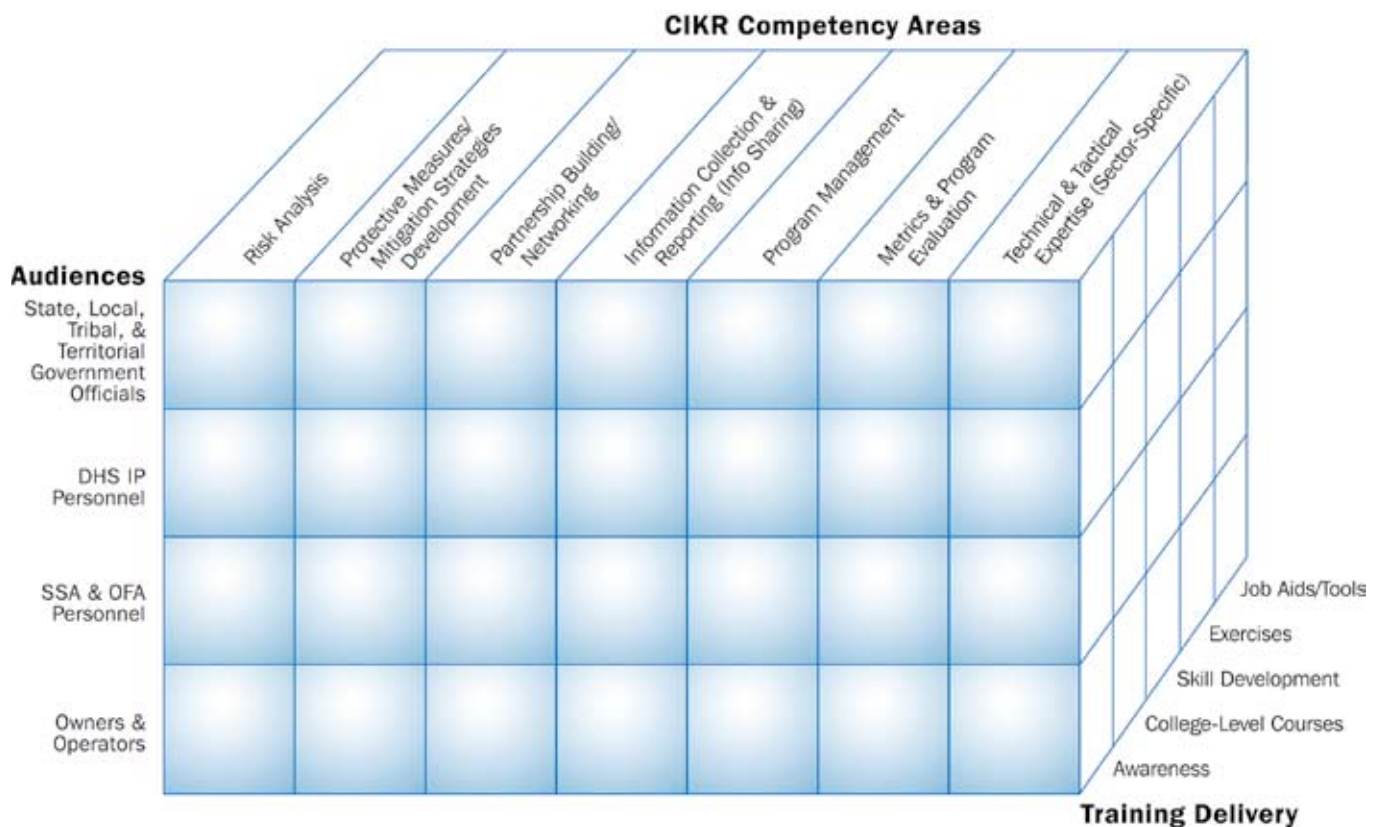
CIKR Competency Areas

Risk Analysis

Protective Measures/ Mitigation Strategies Development

Partnership Building/ Networking

Information Collection & Reporting (Info Sharing)

Program Management

Metrics & Program Evaluation

Technical & Tactical Expertise (Sector-Specific)

Audiences

State, Local, Tribal, & Territorial Government Officials

DHS IP Personnel

SSA & OFA Personnel

Owners & Operators

Job Aids/Tools

Exercises

Skill Development

College-Level Courses

Awareness

Training Delivery